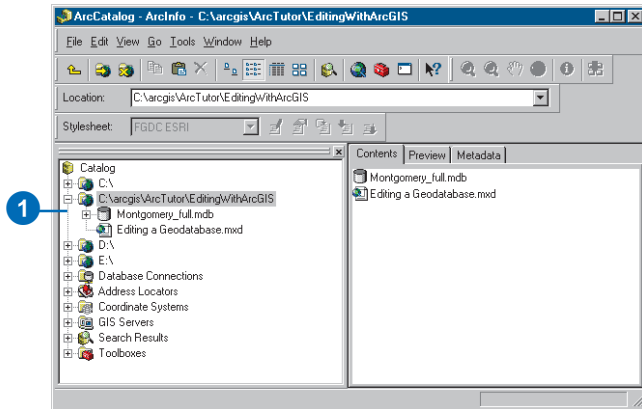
ArcCatalog - ArcInfo - C:\arcgis\ArcTutor\EditingWithArcGIS

File Edit View Go Tools Window Help

Location: C:\arcgis\ArcTutor\EditingWithArcGIS

Stylesheet: FGDC ESRI

Catalog
C:\
C:\arcgis\ArcTutor\EditingWithArcGIS
Montgomery_full.mdb
Editing a Geodatabase.mxd
D:\
E:\
Database Connections
Address Locators
Coordinate Systems
GIS Servers
Search Results
Toolboxes

Contents | Preview | Metadata

Montgomery_full.mdb
Editing a Geodatabase.mxd

1